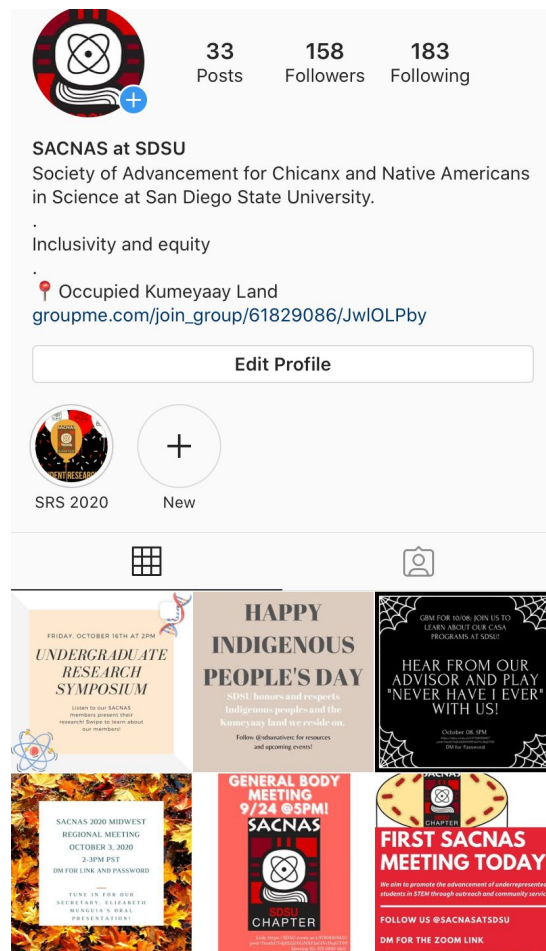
33
Posts

158
Followers

183
Following

SACNAS at SDSU
Society of Advancement for Chicanx and Native Americans in Science at San Diego State University.
.
Inclusivity and equity
.
📍 Occupied Kumeyaay Land
groupme.com/join_group/61829086/JwlOLPby

Edit Profile

SRS 2020

New

FRIDAY, OCTOBER 16TH AT 2PM
UNDERGRADUATE RESEARCH SYMPOSIUM
Listen to our SACNAS members present their research! Swipe to learn about our members!

HAPPY INDIGENOUS PEOPLE'S DAY
SDSU honors and respects Indigenous peoples and the Kumeyaay land we reside on.
Follow @sdsunativerc for resources and upcoming events!

GBM FOR 10/08: JOIN US TO LEARN ABOUT OUR CASA PROGRAMS AT SDSU!
HEAR FROM OUR ADVISOR AND PLAY "NEVER HAVE I EVER" WITH US!
October 08, 5PM
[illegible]
DM for Password

SACNAS 2020 MIDWEST REGIONAL MEETING
OCTOBER 3, 2020
2-3PM PST
DM FOR LINK AND PASSWORD
TUNE IN FOR OUR SECRETARY, ELIZABETH MUNGUIA'S ORAL PRESENTATION!

GENERAL BODY MEETING
9/24 @5PM!
SACNAS
SDSU CHAPTER
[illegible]

SACNAS
CHAPTER
FIRST SACNAS MEETING TODAY
We aim to promote the advancement of underrepresented students in STEM through outreach and community service
FOLLOW US @SACNASATSDSU
DM FOR THE ZOOM LINK